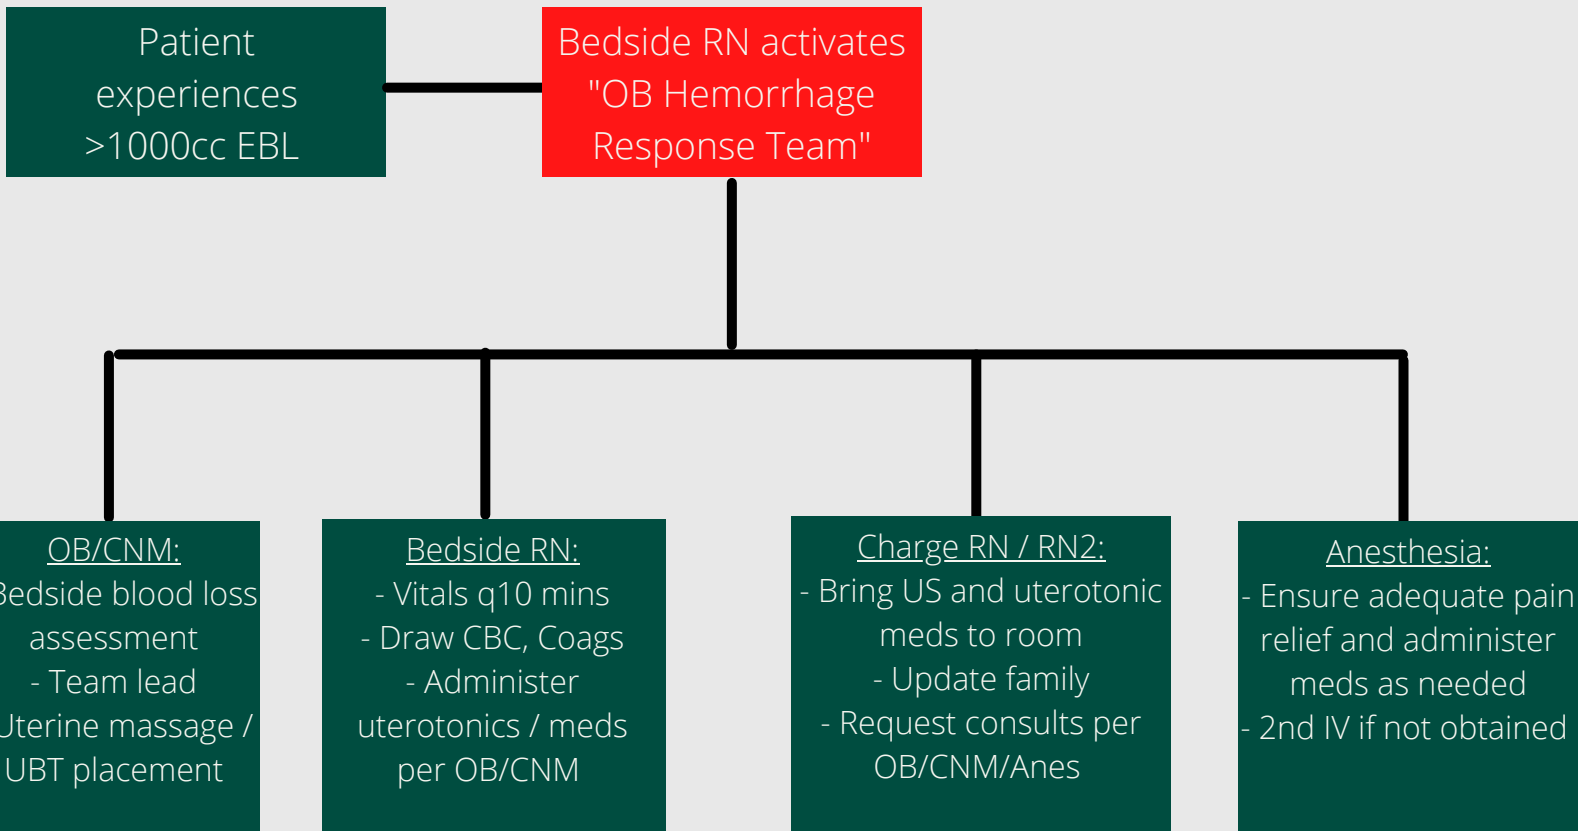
Patient experiences >1000cc EBL

Bedside RN activates "OB Hemorrhage Response Team"

OB/CNM:
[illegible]edside blood loss assessment
- Team lead
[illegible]terine massage / UBT placement

Bedside RN:
- Vitals q10 mins
- Draw CBC, Coags
- Administer uterotonics / meds per OB/CNM

Charge RN / RN2:
- Bring US and uterotonic meds to room
- Update family
- Request consults per OB/CNM/Anes

Anesthesia:
- Ensure adequate pain relief and administer meds as needed
- 2nd IV if not obtained